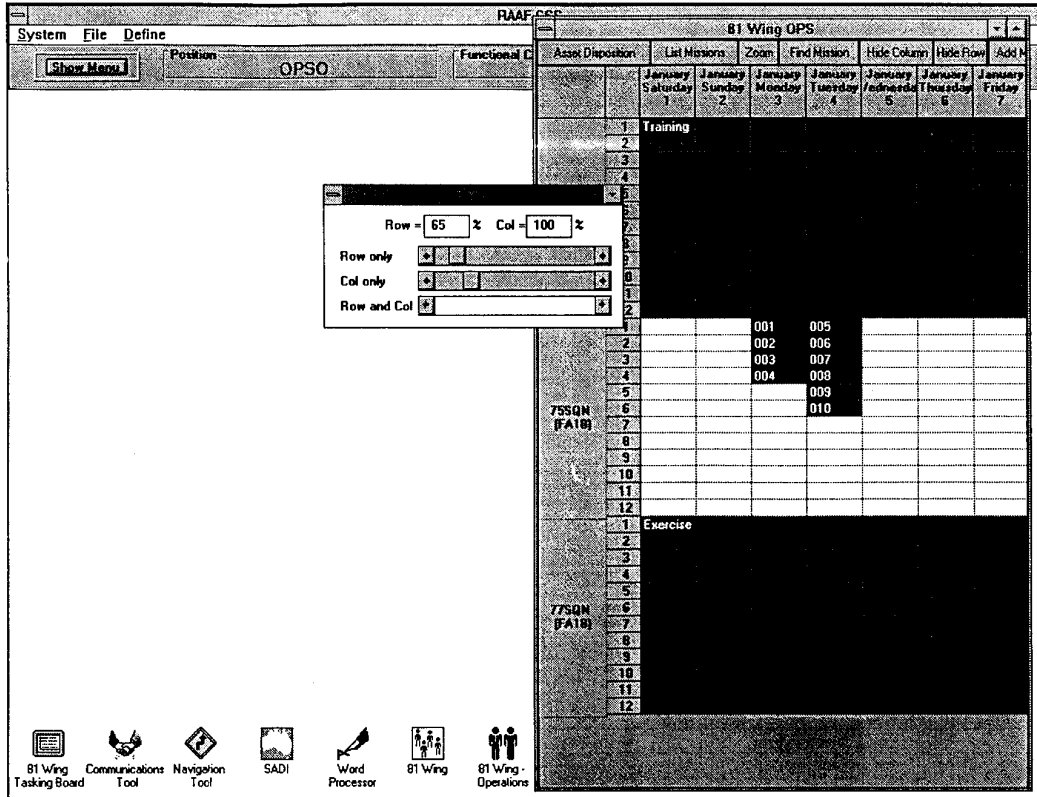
RAAF CSS
System File Define
Show Menu
Position
OPSO
Functional C

81 Wing OPS
Asset Disposition | List Missions | Zoom | Find Mission | Hide Column | Hide Row | Add M

| | | January Saturday 1 | January Sunday 2 | January Monday 3 | January Tuesday 4 | January Wednesday 5 | January Thursday 6 | January Friday 7 |
|---|---|---|---|---|---|---|---|---|
| | 1 | Training | | | | | | |
| | 2 | | | | | | | |
| | 3 | | | | | | | |
| | 4 | | | | | | | |
| | 5 | | | | | | | |
| | 6 | | | | | | | |
| | 7 | | | | | | | |
| | 8 | | | | | | | |
| | 9 | | | | | | | |
| | 10 | | | | | | | |
| | 11 | | | | | | | |
| | 12 | | | | | | | |
| | 1 | | | 001 | 005 | | | |
| | 2 | | | 002 | 006 | | | |
| | 3 | | | 003 | 007 | | | |
| | 4 | | | 004 | 008 | | | |
| | 5 | | | | 009 | | | |
| 75SQN (FA18) | 6 | | | | 010 | | | |
| | 7 | | | | | | | |
| | 8 | | | | | | | |
| | 9 | | | | | | | |
| | 10 | | | | | | | |
| | 11 | | | | | | | |
| | 12 | | | | | | | |
| | 1 | Exercise | | | | | | |
| | 2 | | | | | | | |
| | 3 | | | | | | | |
| | 4 | | | | | | | |
| | 5 | | | | | | | |
| 77SQN (FA18) | 6 | | | | | | | |
| | 7 | | | | | | | |
| | 8 | | | | | | | |
| | 9 | | | | | | | |
| | 10 | | | | | | | |
| | 11 | | | | | | | |
| | 12 | | | | | | | |

Row = 65 % Col = 100 %
Row only
Col only
Row and Col

81 Wing Tasking Board
Communications Tool
Navigation Tool
SADI
Word Processor
81 Wing
81 Wing - Operations